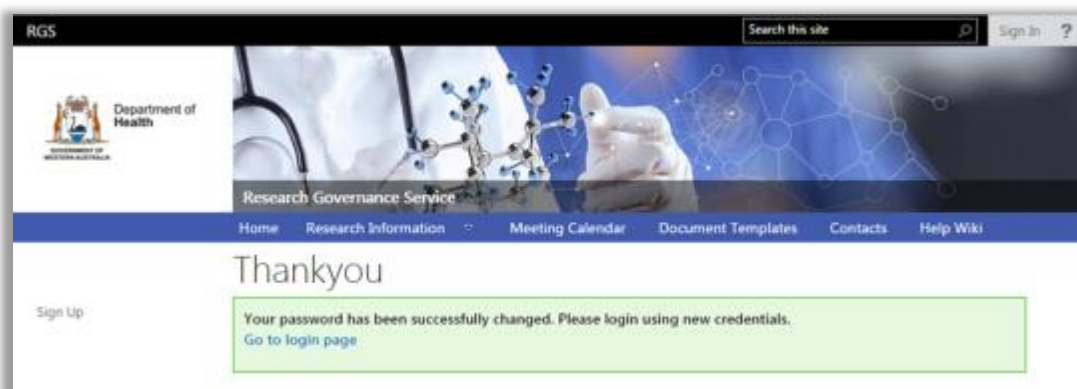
RGS

Search this site

Sign In ?

Department of Health

GOVERNMENT OF WESTERN AUSTRALIA

Research Governance Service

Home Research Information Meeting Calendar Document Templates Contacts Help Wiki

Thankyou

Sign Up

Your password has been successfully changed. Please login using new credentials.

Go to login page